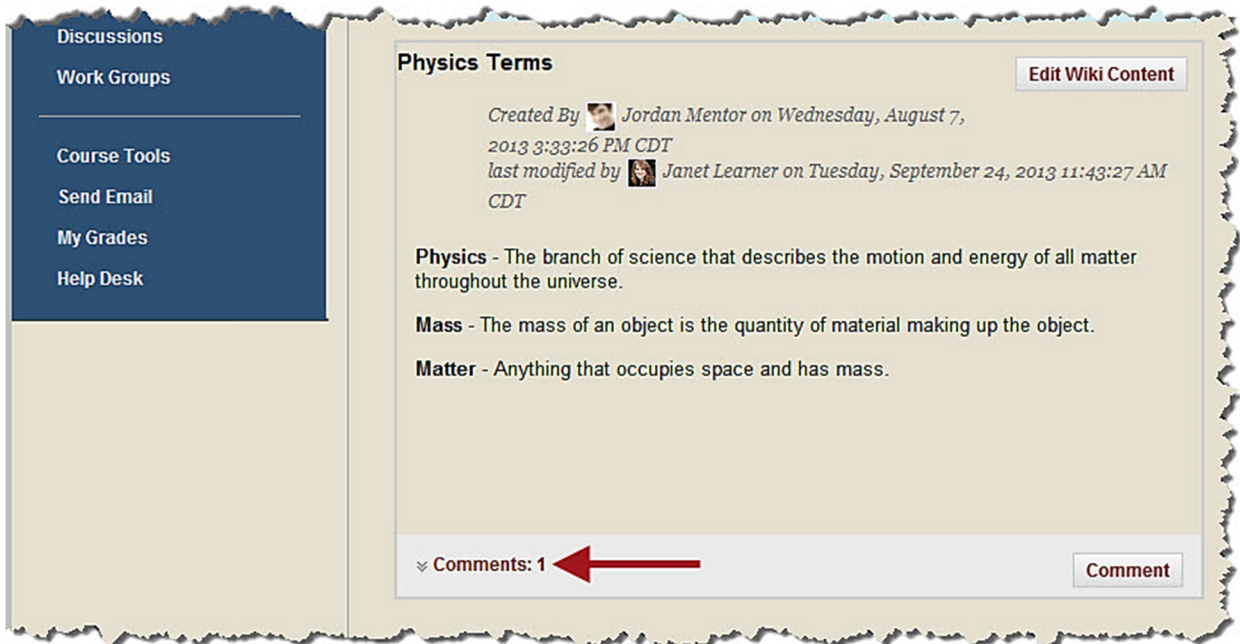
Discussions
Work Groups

Course Tools
Send Email
My Grades
Help Desk

Physics Terms

Edit Wiki Content

Created By Jordan Mentor on Wednesday, August 7, 2013 3:33:26 PM CDT
last modified by Janet Learner on Tuesday, September 24, 2013 11:43:27 AM CDT

**Physics** - The branch of science that describes the motion and energy of all matter throughout the universe.

**Mass** - The mass of an object is the quantity of material making up the object.

**Matter** - Anything that occupies space and has mass.

Comments: 1

Comment